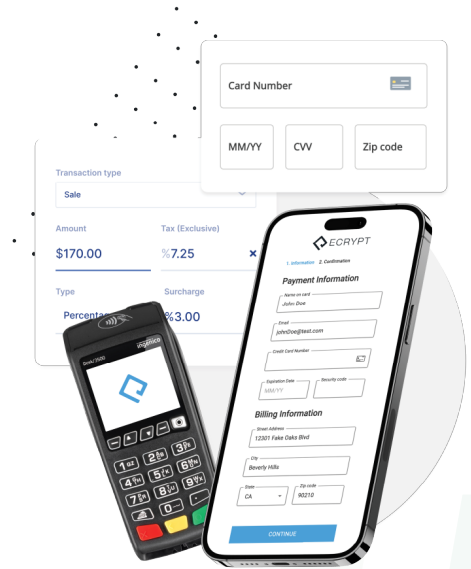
Card Number

MM/YY

CVV

Zip code

Transaction type

Sale

Amount

$170.00

Tax (Exclusive)

%7.25

×

Type

Percentag

Surcharge

%3.00

ECRYPT

1. Information 2. Confirmation

Payment Information

Name on card

John Doe

Email

johnDoe@test.com

Credit Card Number

Expiration Date

MM/YY

Security code

Billing Information

Street Address

12301 Fake Oaks Blvd

City

Beverly Hills

State

CA

Zip code

90210

CONTINUE

Desk/3200

ingenico